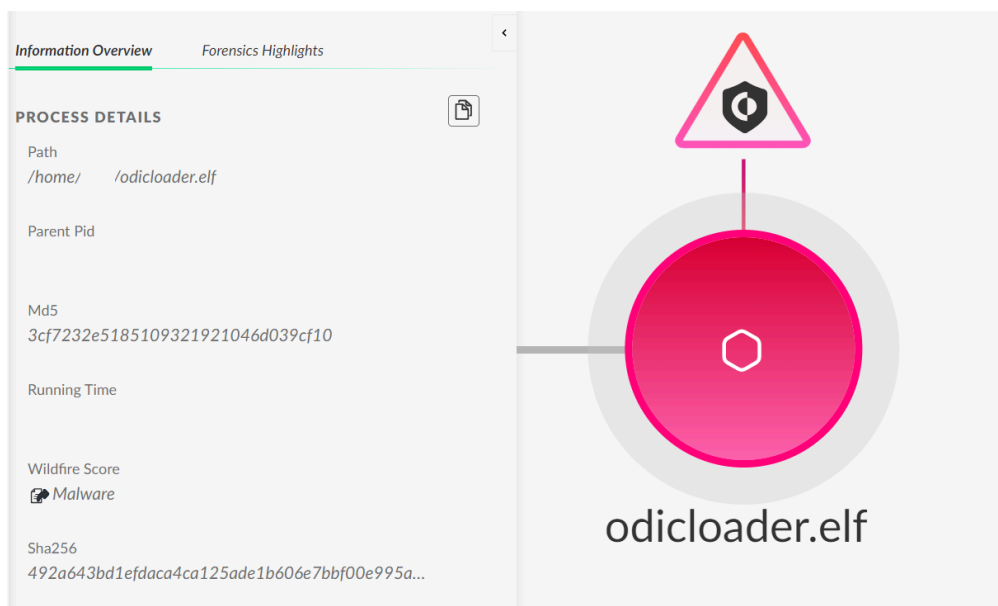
Information Overview
Forensics Highlights

PROCESS DETAILS

Path
/home/ /odicloader.elf

Parent Pid

Md5
3cf7232e5185109321921046d039cf10

Running Time

Wildfire Score
Malware

Sha256
492a643bd1efdaca4ca125ade1b606e7bbf00e995a...

odicloader.elf